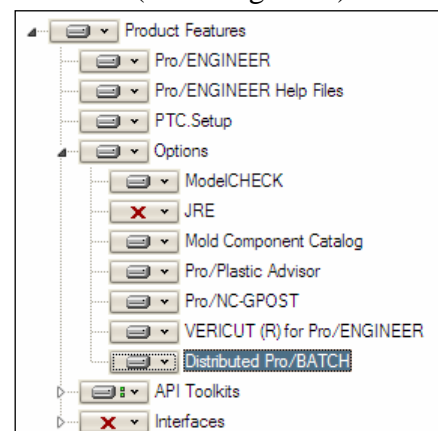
Product Features
Pro/ENGINEER
Pro/ENGINEER Help Files
PTC.Setup
Options
ModelCHECK
JRE
Mold Component Catalog
Pro/Plastic Advisor
Pro/NC-GPOST
VERICUT (R) for Pro/ENGINEER
Distributed Pro/BATCH
API Toolkits
Interfaces